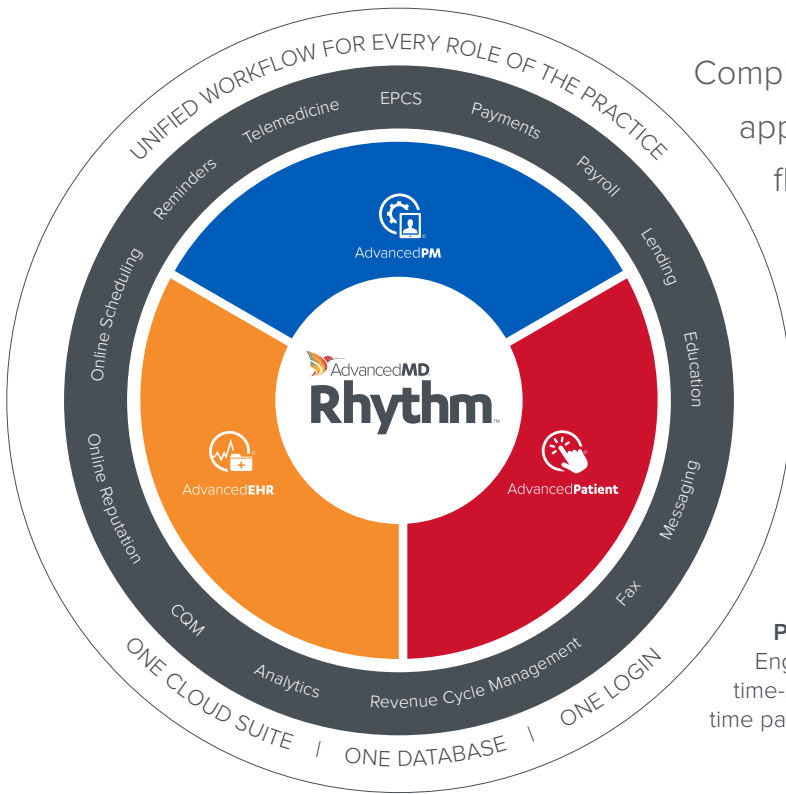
UNIFIED WORKFLOW FOR EVERY ROLE OF THE PRACTICE

Telemedicine
EPCS
Payments
Payroll
Lending
Education
Messaging
Fax
Revenue Cycle Management
Analytics
CQM
Online Reputation
Online Scheduling
Reminders

AdvancedPM
AdvancedEHR
AdvancedPatient

AdvancedMD
Rhythm

ONE CLOUD SUITE | ONE DATABASE | ONE LOGIN

Comp
app
fl

P
Eng
time-
time pa